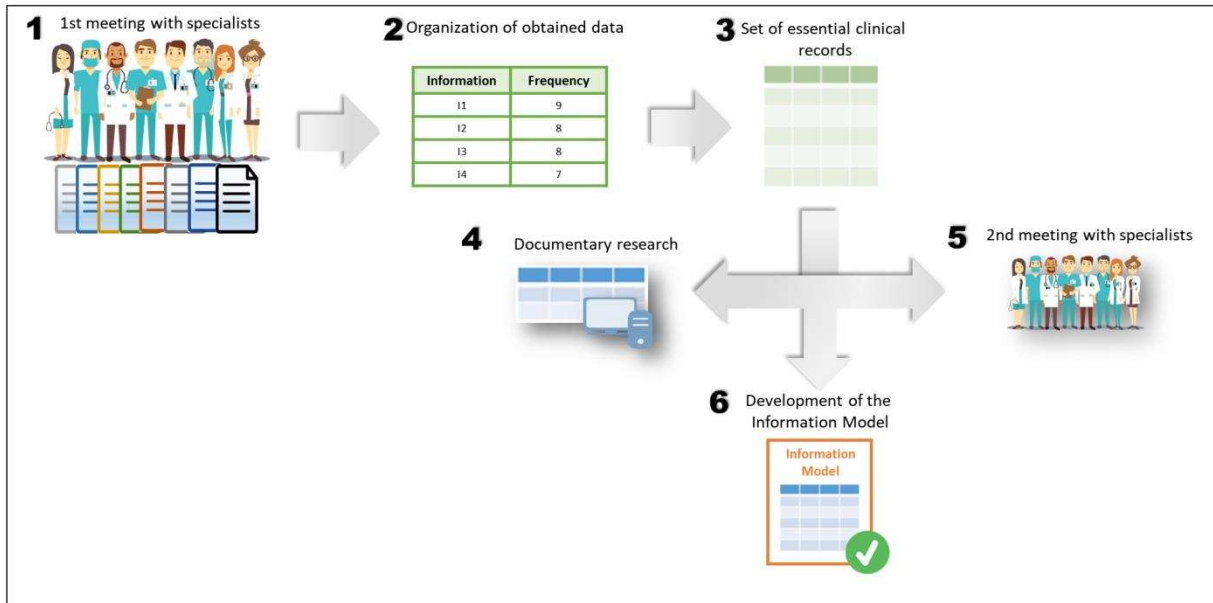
1 1st meeting with specialists

2 Organization of obtained data

| Information | Frequency |
|---|---|
| I1 | 9 |
| I2 | 8 |
| I3 | 8 |
| I4 | 7 |

3 Set of essential clinical records

4 Documentary research

5 2nd meeting with specialists

6 Development of the Information Model

Information Model